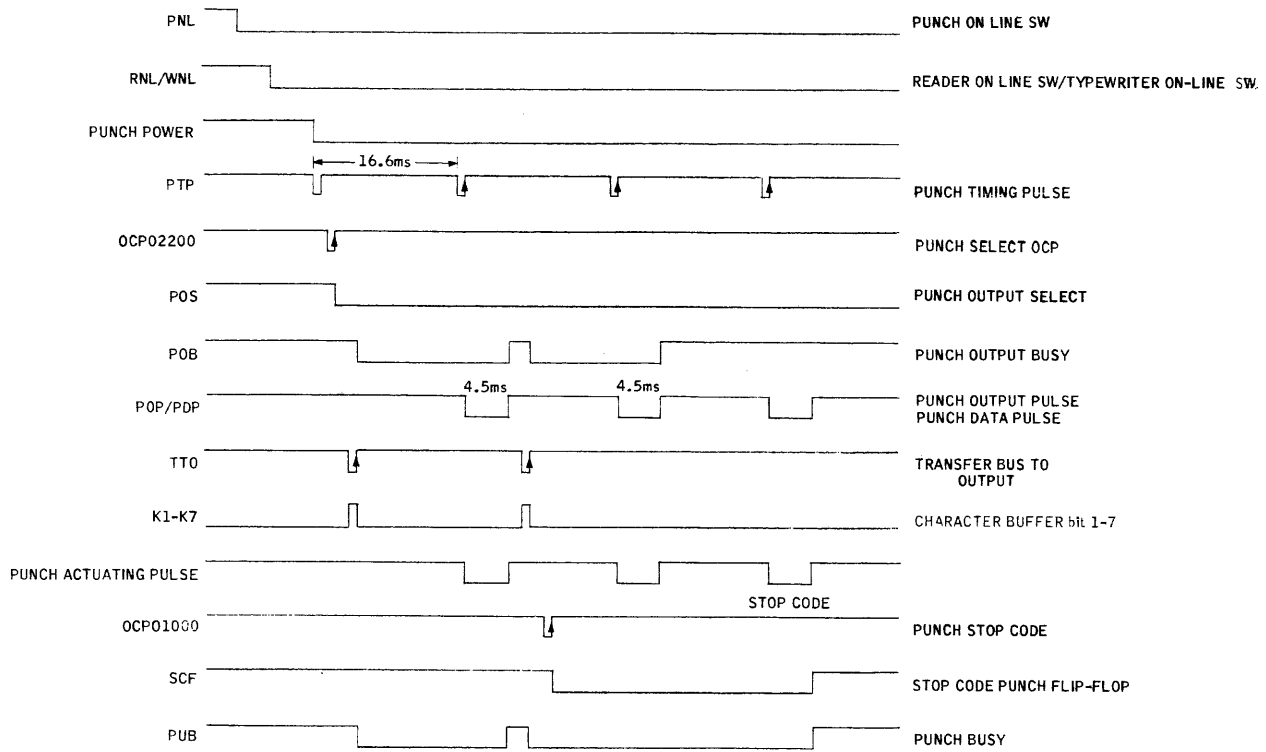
PNL
PUNCH ON LINE SW

RNL/WNL
READER ON LINE SW/TYPEWRITER ON-LINE SW.

PUNCH POWER

16.6ms

PTP
PUNCH TIMING PULSE

OCP02200
PUNCH SELECT OCP

POS
PUNCH OUTPUT SELECT

POB
PUNCH OUTPUT BUSY

4.5ms
4.5ms

POP/PDP
PUNCH OUTPUT PULSE
PUNCH DATA PULSE

TTO
TRANSFER BUS TO OUTPUT

K1-K7
CHARACTER BUFFER bit 1-7

PUNCH ACTUATING PULSE

STOP CODE

OCP01000
PUNCH STOP CODE

SCF
STOP CODE PUNCH FLIP-FLOP

PUB
PUNCH BUSY